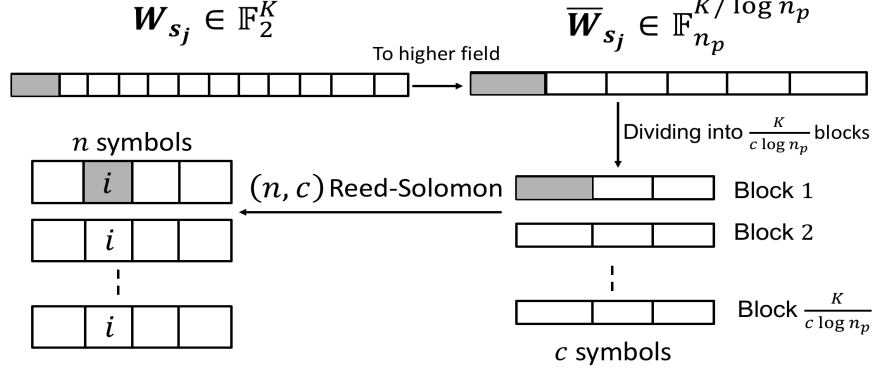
$\boldsymbol{W}_{\boldsymbol{s_j}} \in \mathbb{F}_2^K$

$\overline{\boldsymbol{W}}_{\boldsymbol{s_j}} \in \mathbb{F}_{n_p}^{K/\log n_p}$

To higher field

Dividing into $\frac{K}{c \log n_p}$ blocks

$n$ symbols

$i$

$i$

$i$

$(n, c)$ Reed-Solomon

Block 1

Block 2

Block $\frac{K}{c \log n_p}$

$c$ symbols